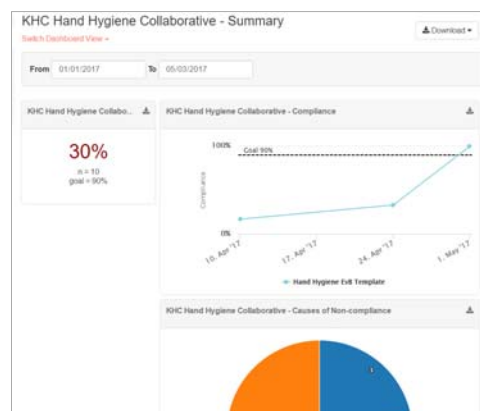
KHC Hand Hygiene Collaborative - Summary

Switch Dashboard View ▾

Download ▾

From 01/01/2017 To 05/03/2017

KHC Hand Hygiene Collabo...

30%

n = 10
goal = 90%

KHC Hand Hygiene Collaborative - Compliance

100%

Goal 90%

Compliance

0%

10. Apr '17

17. Apr '17

24. Apr '17

1. May '17

Hand Hygiene Evlt Template

KHC Hand Hygiene Collaborative - Causes of Non-compliance